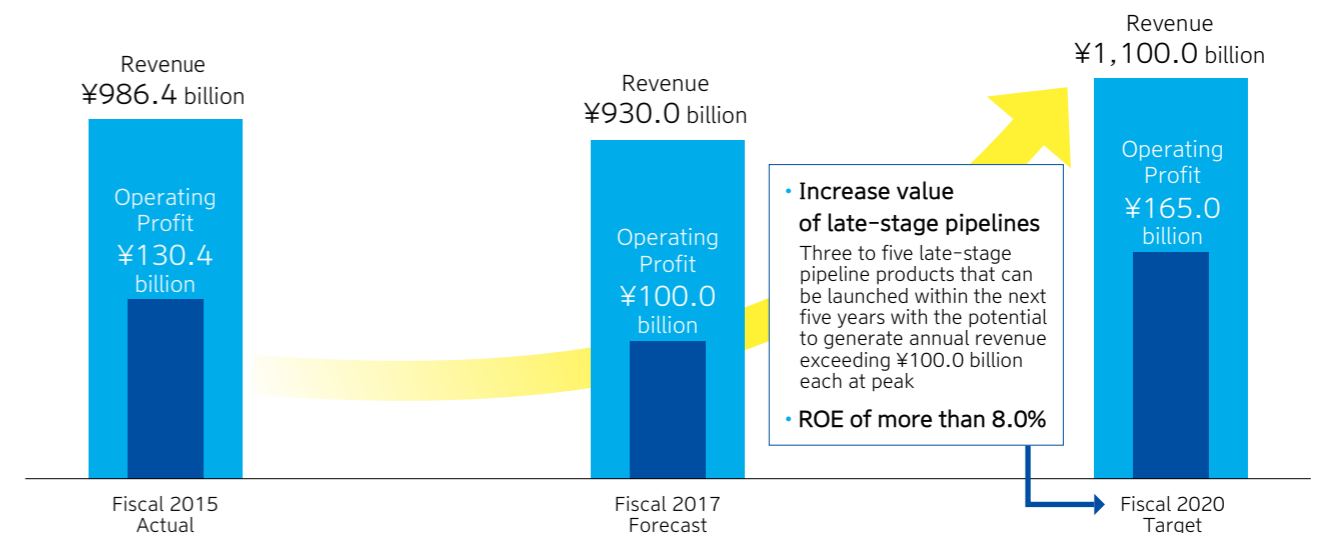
Revenue
¥986.4 billion

Operating Profit
¥130.4 billion

Revenue
¥930.0 billion

Operating Profit
¥100.0 billion

Revenue
¥1,100.0 billion

Operating Profit
¥165.0 billion

• Increase value of late-stage pipelines
Three to five late-stage pipeline products that can be launched within the next five years with the potential to generate annual revenue exceeding ¥100.0 billion each at peak

• ROE of more than 8.0%

Fiscal 2015
Actual

Fiscal 2017
Forecast

Fiscal 2020
Target